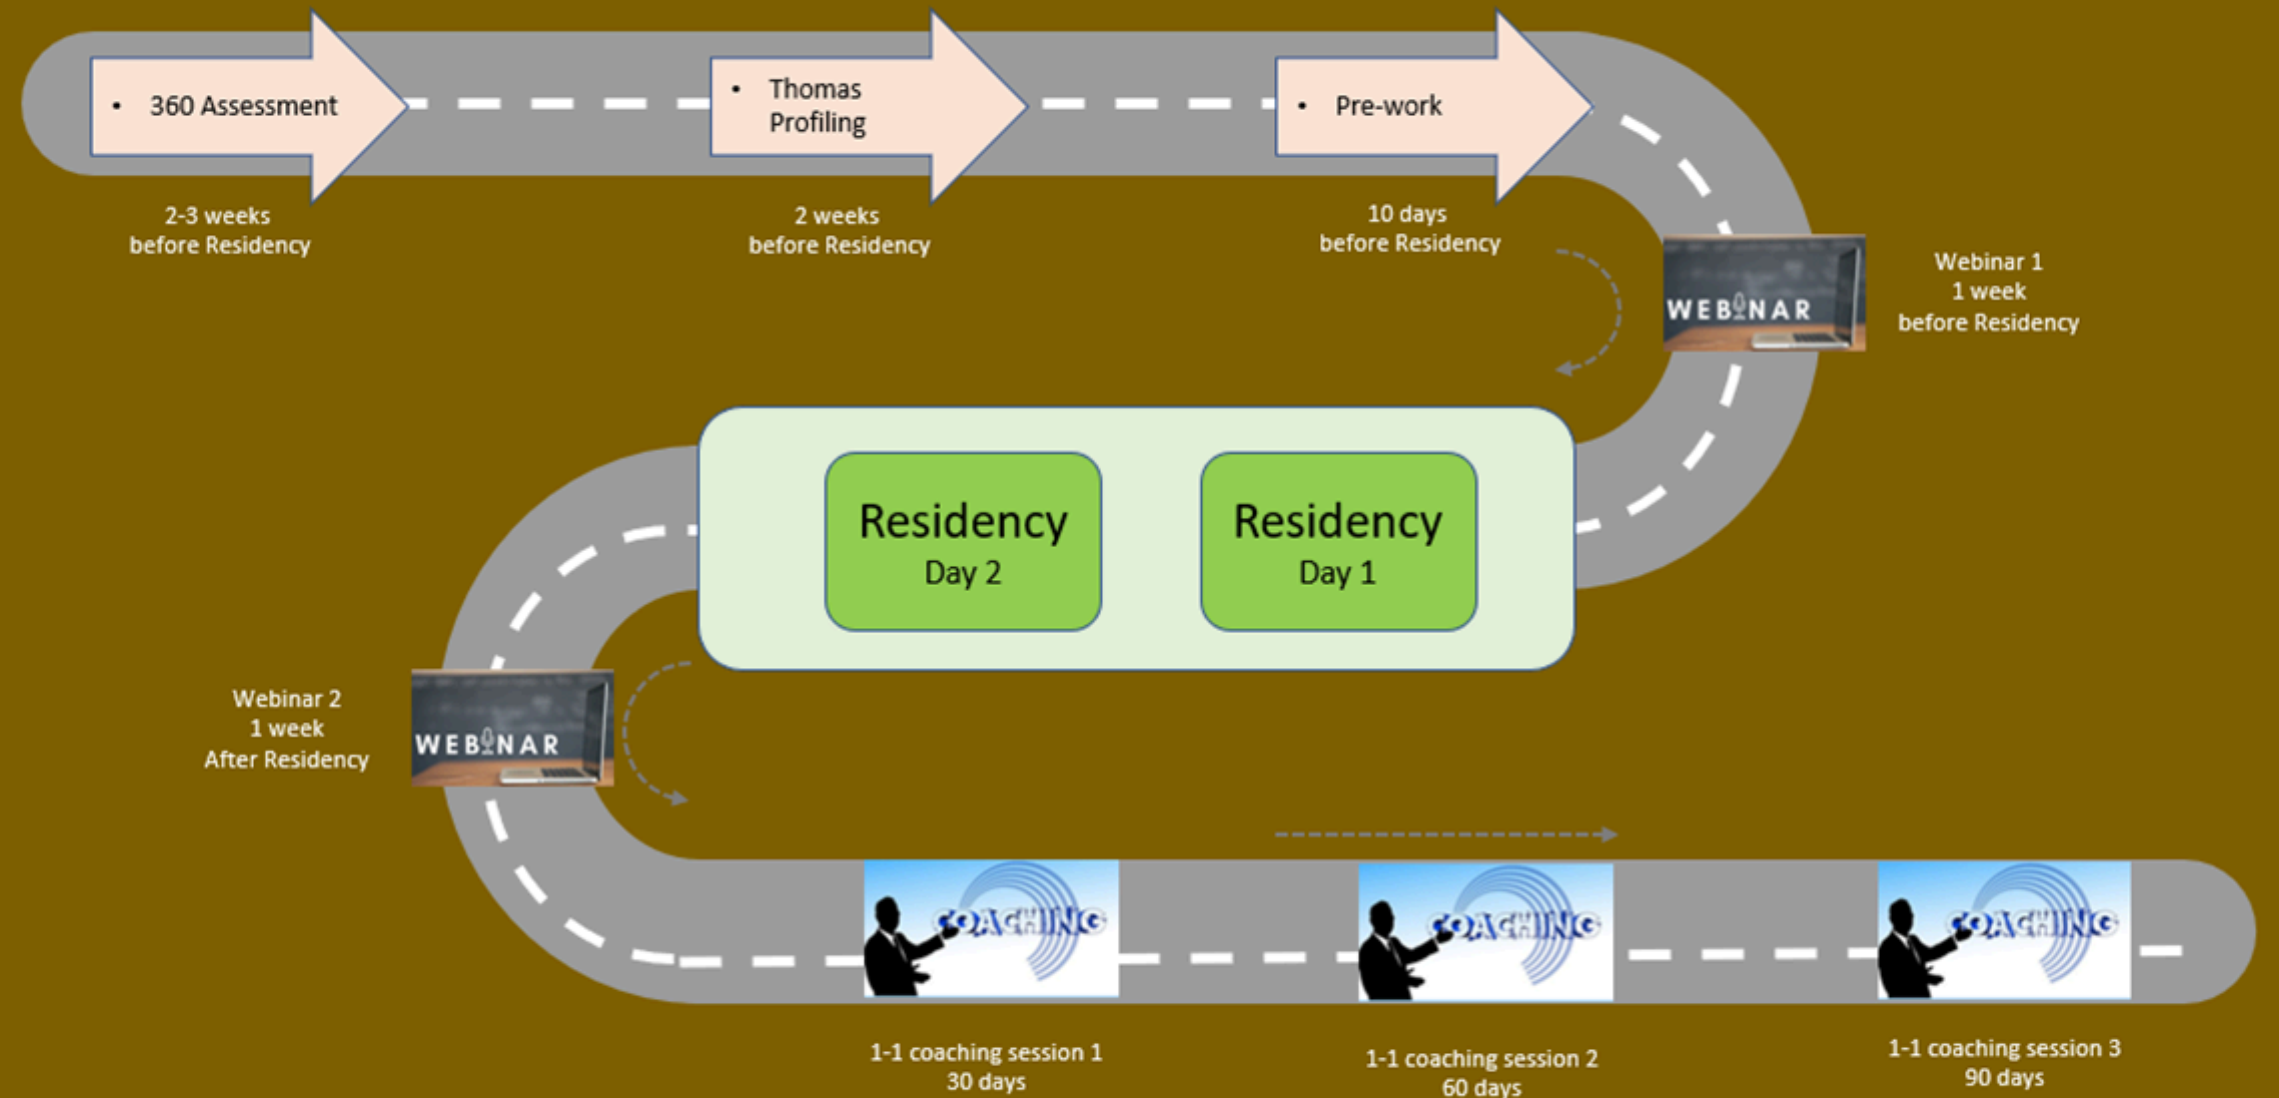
• 360 Assessment

2-3 weeks before Residency

• Thomas Profiling

2 weeks before Residency

• Pre-work

10 days before Residency

WEBINAR

Webinar 1
1 week
before Residency

Residency
Day 2

Residency
Day 1

Webinar 2
1 week
After Residency

WEBINAR

COACHING

1-1 coaching session 1
30 days

COACHING

1-1 coaching session 2
60 days

COACHING

1-1 coaching session 3
90 days